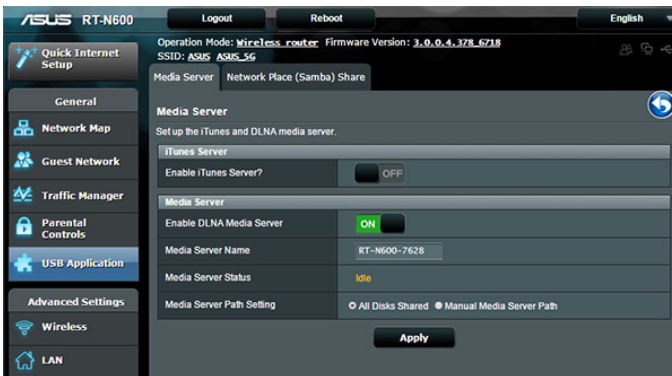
ASUS RT-N600

Logout

Reboot

English

Quick Internet Setup

Operation Mode: Wireless router Firmware Version: 3.0.0.4.378_6718
SSID: ASUS ASUS_5G

General

Network Map

Guest Network

Traffic Manager

Parental Controls

USB Application

Advanced Settings

Wireless

LAN

Media Server

Network Place (Samba) Share

Media Server

Set up the iTunes and DLNA media server.

| iTunes Server | |
|---|---|
| Enable iTunes Server? | OFF |

| Media Server | |
|---|---|
| Enable DLNA Media Server | ON |
| Media Server Name | RT-N600-7628 |
| Media Server Status | Idle |
| Media Server Path Setting | All Disks Shared Manual Media Server Path |

Apply